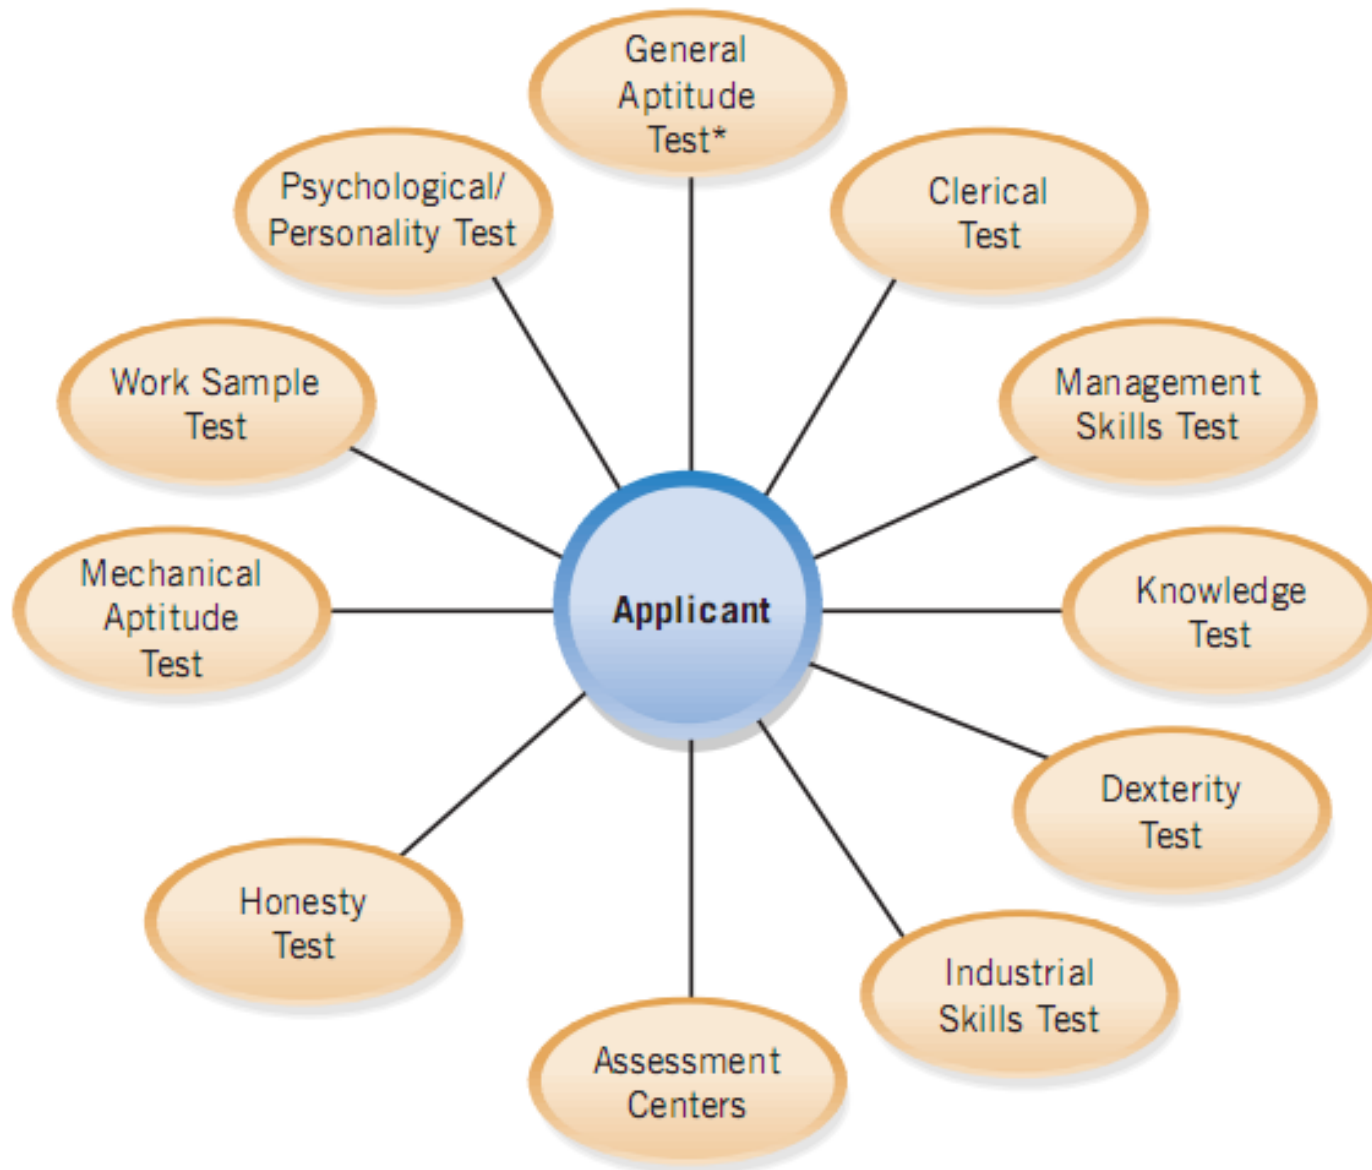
General Aptitude Test*

Psychological/ Personality Test

Clerical Test

Work Sample Test

Management Skills Test

Mechanical Aptitude Test

Applicant

Knowledge Test

Dexterity Test

Honesty Test

Industrial Skills Test

Assessment Centers